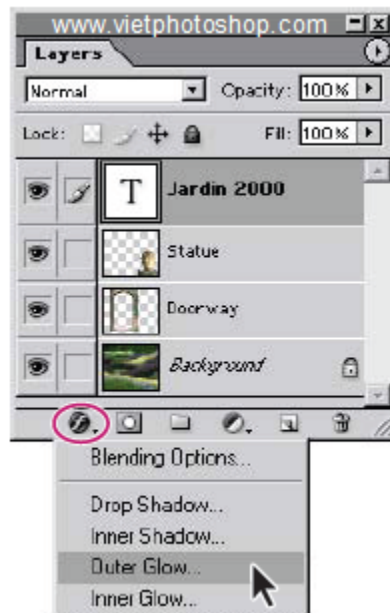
www.vietphotoshop.com

Layers

Normal

Opacity: 100%

Lock:

Fill: 100%

T

Jardin 2000

Statue

Doorway

Background

Blending Options...

Drop Shadow...

Inner Shadow...

Outer Glow...

Inner Glow...